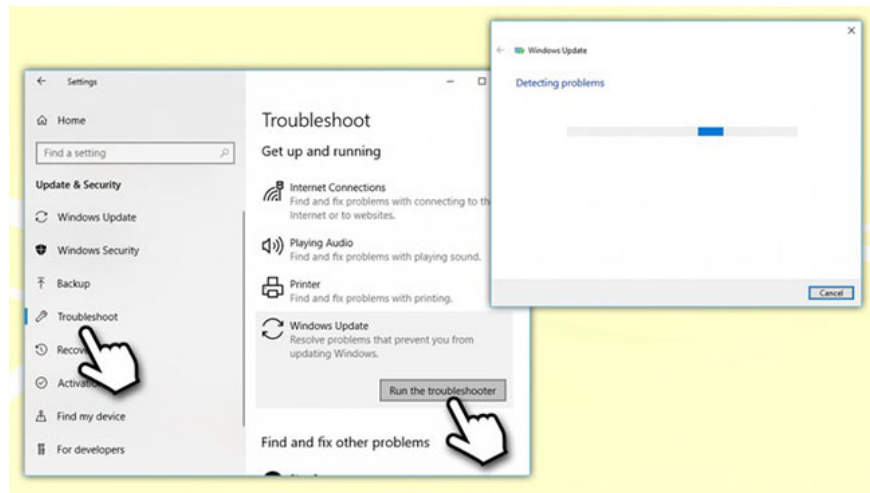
Settings

Home

Find a setting

Update & Security

Windows Update

Windows Security

Backup

Troubleshoot

Recov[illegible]

Activati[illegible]

Find my device

For developers

Troubleshoot

Get up and running

Internet Connections
Find and fix problems with connecting to th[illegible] Internet or to websites.

Playing Audio
Find and fix problems with playing sound.

Printer
Find and fix problems with printing.

Windows Update
Resolve problems that prevent you from updating Windows.

Run the troubleshooter

Find and fix other problems

Windows Update

Detecting problems

Cancel